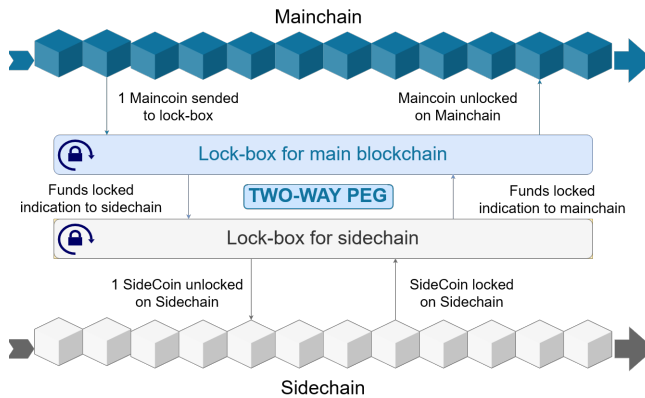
Mainchain

1 Maincoin sended to lock-box

Maincoin unlocked on Mainchain

Lock-box for main blockchain

Funds locked indication to sidechain

TWO-WAY PEG

Funds locked indication to mainchain

Lock-box for sidechain

1 SideCoin unlocked on Sidechain

SideCoin locked on Sidechain

Sidechain